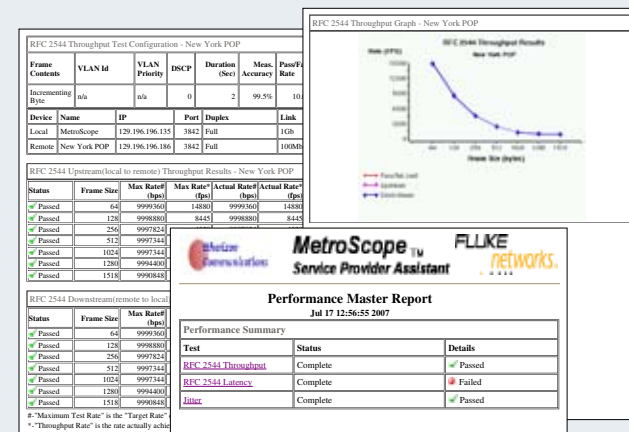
RFC 2544 Throughput Test Configuration - New York POP

| Frame Contents | VLAN Id | VLAN Priority | DSCP | Duration (Sec) | Meas. Accuracy | Pass/Fa Rate |
|---|---|---|---|---|---|---|
| Incrementing Byte | n/a | n/a | 0 | 2 | 99.5% | 10. |

| Device | Name | IP | Port | Duplex | Link |
|---|---|---|---|---|---|
| Local | MetroScope | 129.196.196.135 | 3842 | Full | 1Gb |
| Remote | New York POP | 129.196.196.186 | 3842 | Full | 100Mb |

RFC 2544 Upstream(local to remote) Throughput Results - New York POP

| Status | Frame Size | Max Rate# (bps) | Max Rate* (fps) | Actual Rate# (bps) | Actual Rate* (fps) |
|---|---|---|---|---|---|
| Passed | 64 | 9999360 | 14880 | 9999360 | 14880 |
| Passed | 128 | 9998880 | 8445 | 9998880 | 8445 |
| Passed | 256 | 9997824 | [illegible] | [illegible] | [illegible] |
| Passed | 512 | 9997344 | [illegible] | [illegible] | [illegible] |
| Passed | 1024 | 9997344 | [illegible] | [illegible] | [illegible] |
| Passed | 1280 | 9994400 | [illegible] | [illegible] | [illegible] |
| Passed | 1518 | 9990848 | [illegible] | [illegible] | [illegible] |

RFC 2544 Downstream(remote to local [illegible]

| Status | Frame Size | Max Rate# (bps) |
|---|---|---|
| Passed | 64 | 9999360 |
| Passed | 128 | 9998880 |
| Passed | 256 | 9997824 |
| Passed | 512 | 9997344 |
| Passed | 1024 | 9997344 |
| Passed | 1280 | 9994400 |
| Passed | 1518 | 9990848 |

#-"Maximum Test Rate" is the "Target Rate" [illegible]
*-"Throughput Rate" is the rate actually achie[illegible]

RFC 2544 Throughput Graph - New York POP

RFC 2544 Throughput Results
New York POP

Rate (FPS)

Frame Size (bytes)

Pass/Fail Limit
Upstream
Downstream

Verizon Communications

MetroScope TM
Service Provider Assistant

FLUKE networks.

Performance Master Report
Jul 17 12:56:55 2007

Performance Summary

| Test | Status | Details |
|---|---|---|
| RFC 2544 Throughput | Complete | Passed |
| RFC 2544 Latency | Complete | Failed |
| Jitter | Complete | Passed |